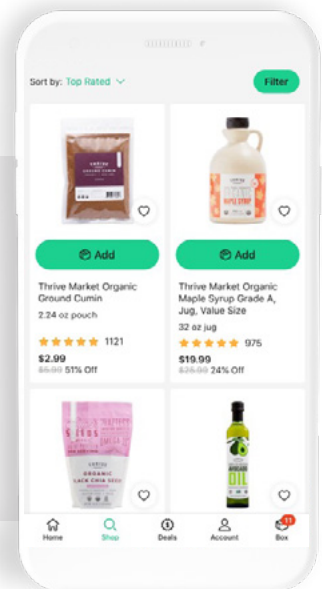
Sort by: Top Rated

Filter

THRIVE
GROUND CUMIN

Add

Thrive Market Organic Ground Cumin

2.24 oz pouch

1121

$2.99

$5.99 51% Off

MAPLE SYRUP

Add

Thrive Market Organic Maple Syrup Grade A, Jug, Value Size

32 oz jug

975

$19.99

$25.99 24% Off

THRIVE
ORGANIC
LACK CHIA SEED

AVOCADO OIL

Home

Shop

Deals

Account

11

Box